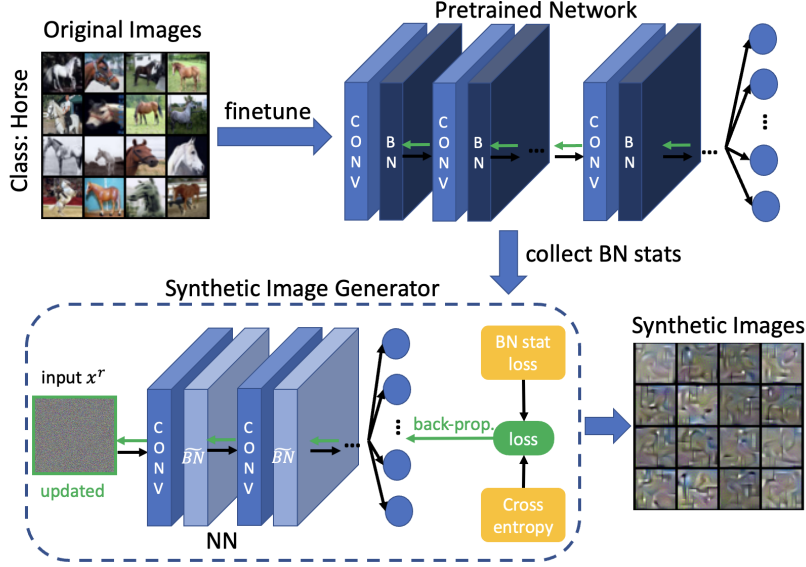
Original Images

Class: Horse

Pretrained Network

finetune

C O N V

B N

C O N V

B N

...

C O N V

B N

...

⋮

collect BN stats

Synthetic Image Generator

input $x^r$

updated

C O N V

$\widetilde{BN}$

C O N V

$\widetilde{BN}$

...

⋮

NN

BN stat loss

back-prop.

loss

Cross entropy

Synthetic Images